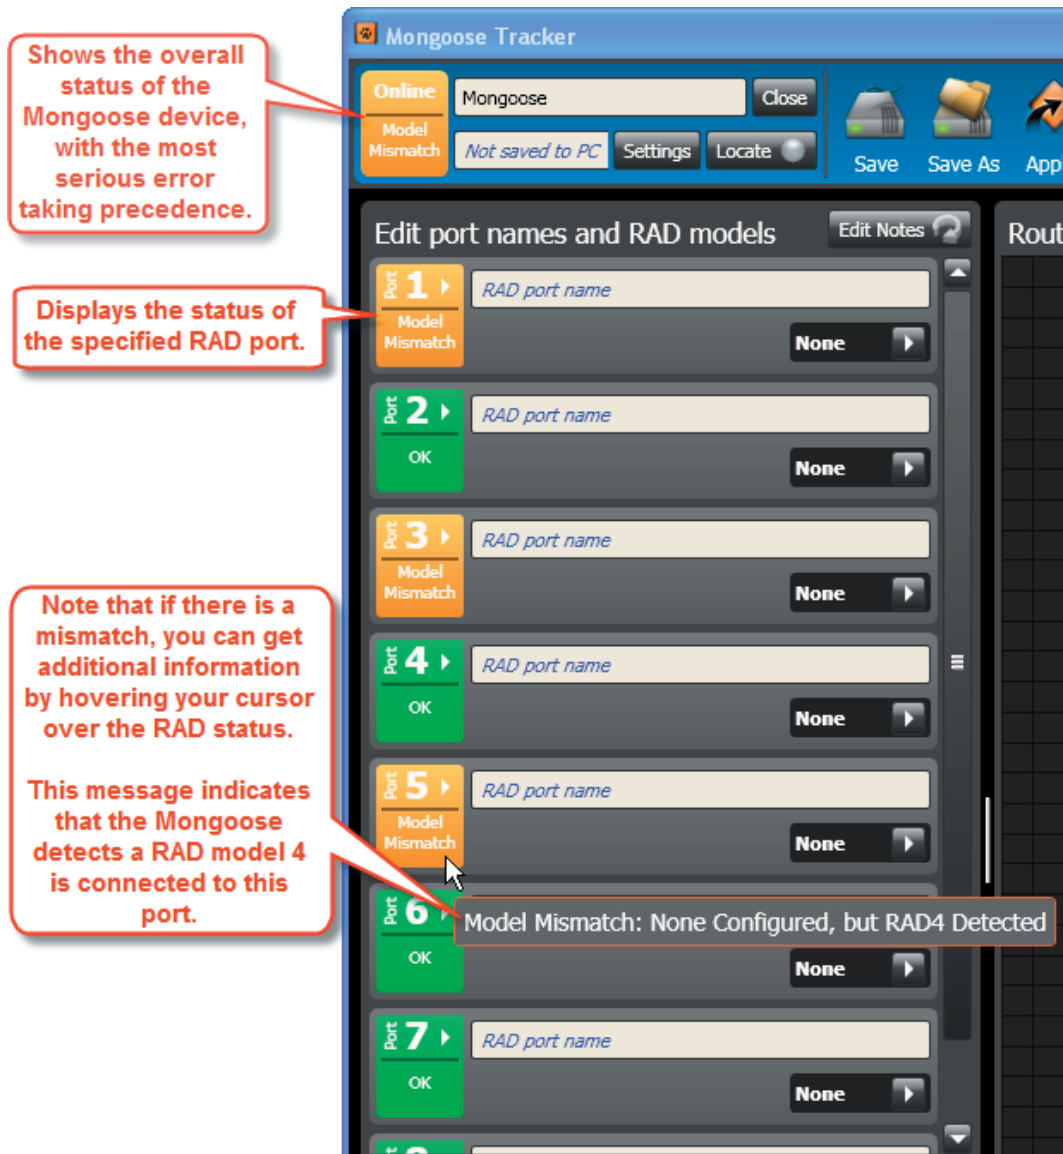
Shows the overall status of the Mongoose device, with the most serious error taking precedence.

Displays the status of the specified RAD port.

Note that if there is a mismatch, you can get additional information by hovering your cursor over the RAD status.

This message indicates that the Mongoose detects a RAD model 4 is connected to this port.

Mongoose Tracker

Online
Model Mismatch

Mongoose

Close

Not saved to PC

Settings

Locate

Save

Save As

App

Edit port names and RAD models

Edit Notes

Rout

Port 1
Model Mismatch
RAD port name
None

Port 2
OK
RAD port name
None

Port 3
Model Mismatch
RAD port name
None

Port 4
OK
RAD port name
None

Port 5
Model Mismatch
RAD port name
None

Port 6
OK
Model Mismatch: None Configured, but RAD4 Detected
None

Port 7
OK
RAD port name
None